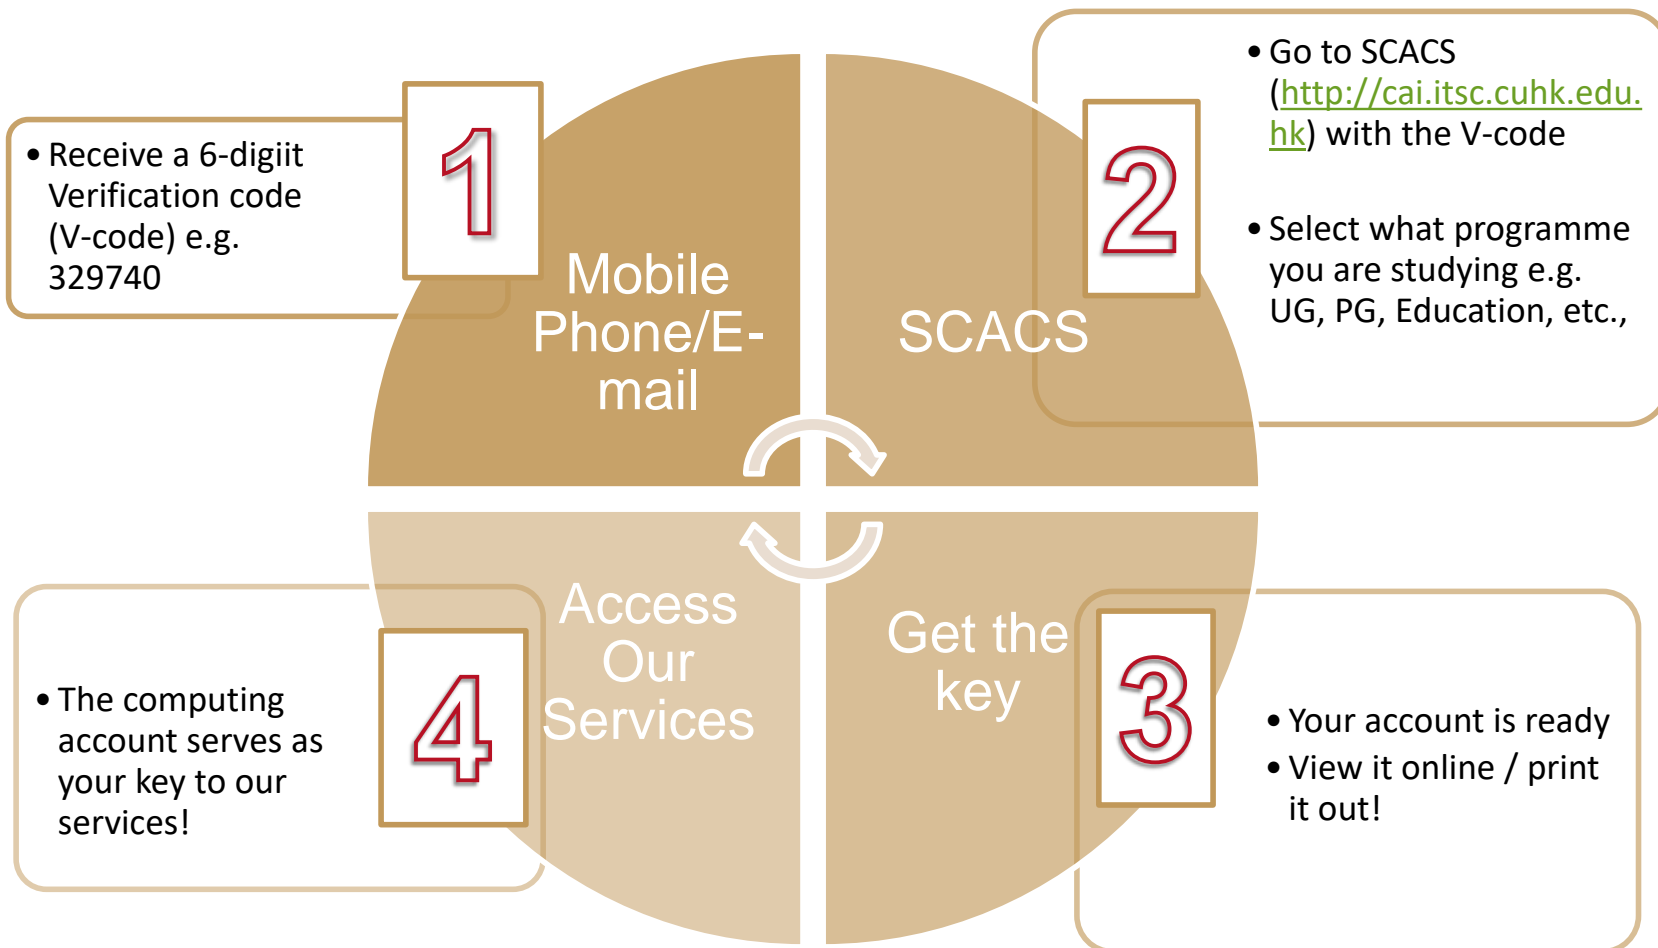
1

• Receive a 6-digiit Verification code (V-code) e.g. 329740

Mobile Phone/E-mail

2

• Go to SCACS (http://cai.itsc.cuhk.edu.hk) with the V-code

• Select what programme you are studying e.g. UG, PG, Education, etc.,

SCACS

Get the key

3

• Your account is ready
• View it online / print it out!

Access Our Services

4

• The computing account serves as your key to our services!